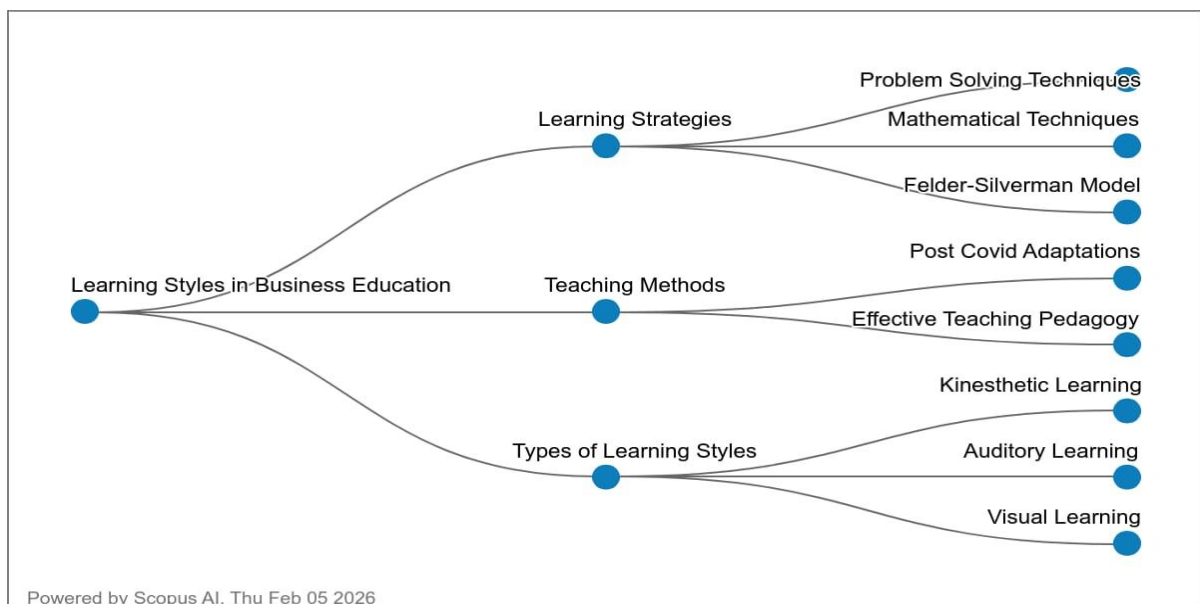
Learning Styles in Business Education

Learning Strategies

Problem Solving Techniques

Mathematical Techniques

Felder-Silverman Model

Teaching Methods

Post Covid Adaptations

Effective Teaching Pedagogy

Types of Learning Styles

Kinesthetic Learning

Auditory Learning

Visual Learning

Powered by Scopus AI. Thu Feb 05 2026